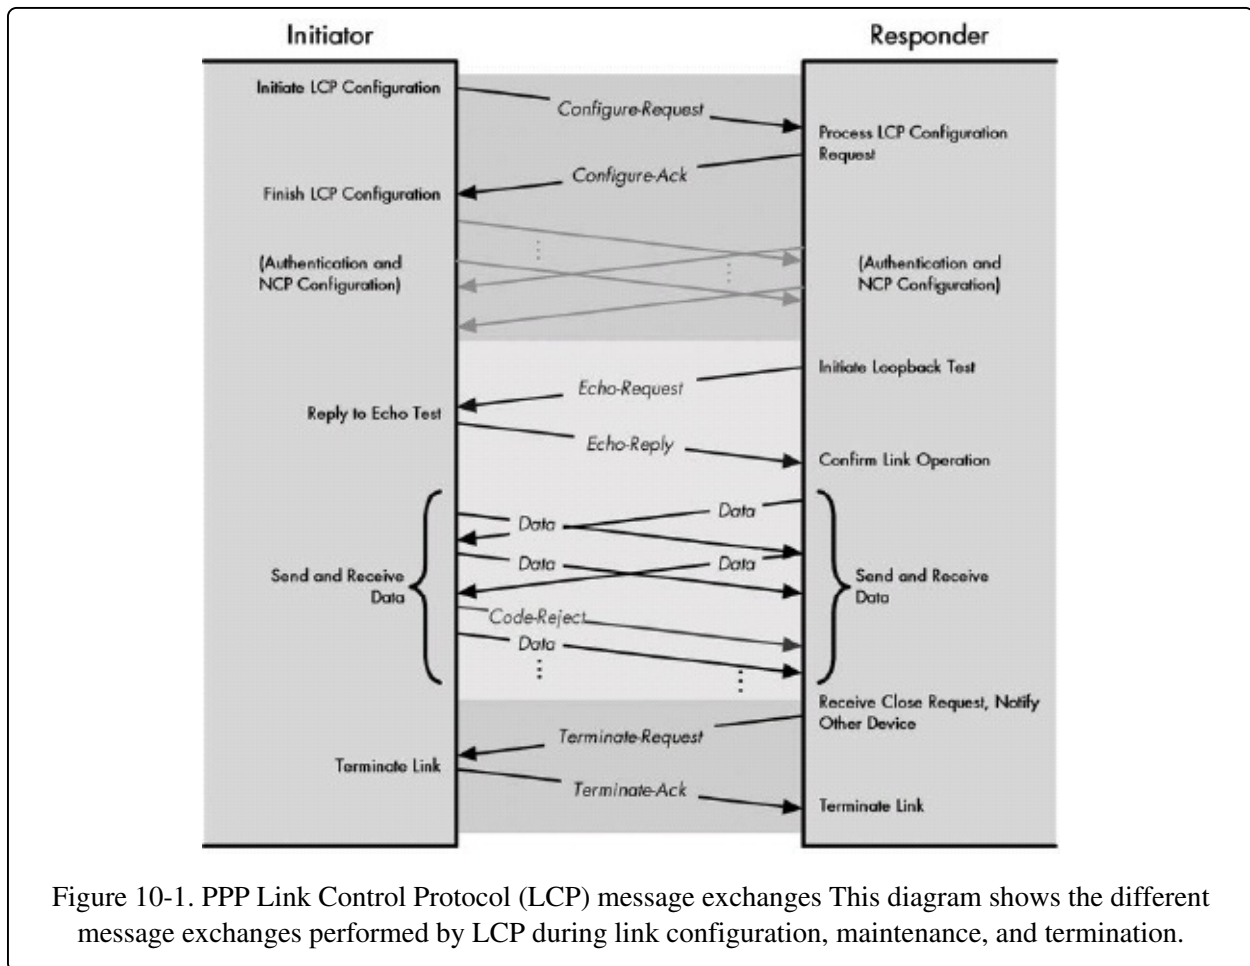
Initiator

Responder

Initiate LCP Configuration

Configure-Request

Process LCP Configuration Request

Configure-Ack

Finish LCP Configuration

(Authentication and NCP Configuration)

(Authentication and NCP Configuration)

Initiate Loopback Test

Echo-Request

Reply to Echo Test

Echo-Reply

Confirm Link Operation

Data

Data

Data

Data

Send and Receive Data

Send and Receive Data

Code-Reject

Data

Receive Close Request, Notify Other Device

Terminate-Request

Terminate Link

Terminate-Ack

Terminate Link

Figure 10-1. PPP Link Control Protocol (LCP) message exchanges This diagram shows the different message exchanges performed by LCP during link configuration, maintenance, and termination.